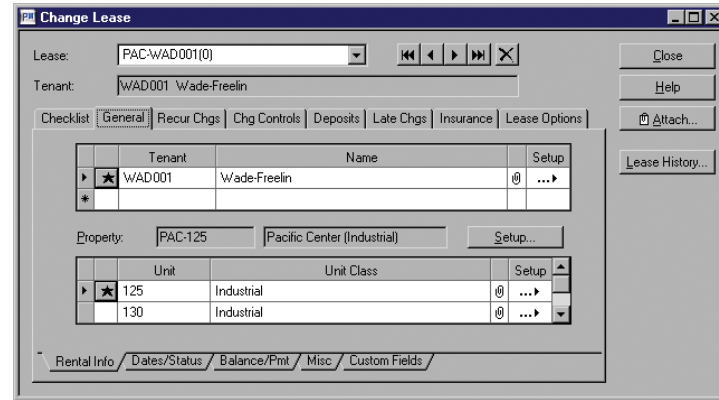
Change Lease

Lease: PAC-WAD001(0)

Tenant: WAD001 Wade-Freelin

Close

Help

Attach...

Lease History...

Checklist | General | Recur Chgs | Chg Controls | Deposits | Late Chgs | Insurance | Lease Options

| | | Tenant | Name | | Setup |
|---|---|---|---|---|---|
| ▸ | ★ | WAD001 | Wade-Freelin | | ...▸ |
| * | | | | | |

Property: PAC-125 Pacific Center (Industrial) Setup...

| | | Unit | Unit Class | | Setup |
|---|---|---|---|---|---|
| ▸ | ★ | 125 | Industrial | | ...▸ |
| | | 130 | Industrial | | ...▸ |

Rental Info / Dates/Status / Balance/Pmt / Misc / Custom Fields